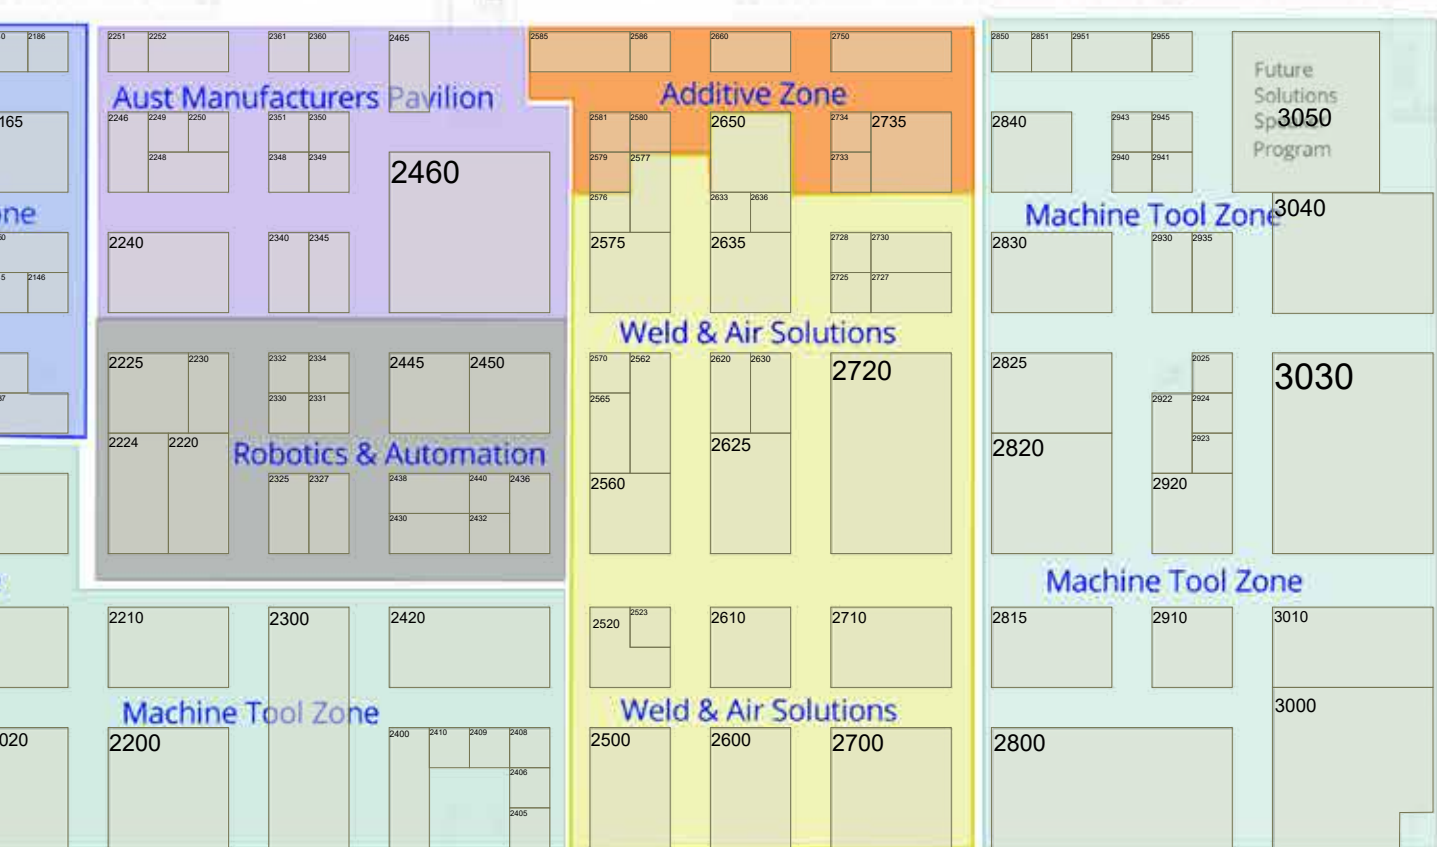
0 2186
165
ne
0
5 2146
7
2251 2252
Aust Manufacturers Pavilion
2246 2249 2250
2248
2240
2361 2360
2465
2351 2350
2348 2349
2460
2340 2345
2225 2230
2224 2220
2332 2334
2330 2331
2445 2450
Robotics & Automation
2325 2327
2438 2440 2436
2430 2432
2210
Machine Tool Zone
020
2200
2300
2420
2400 2410 2409 2408
2406
2405
2585 2586 2660 2750
Additive Zone
2581 2580
2579 2577
2576
2650
2633 2636
2734 2735
2733
2575
2635
2728 2730
2725 2727
Weld & Air Solutions
2570 2562
2565
2560
2620 2630
2625
2720
2520 2523
2610
2710
Weld & Air Solutions
2500
2600
2700
2850 2851 2951 2955
Future Solutions Sp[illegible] Program
3050
2840
2943 2945
2940 2941
Machine Tool Zone
3040
2830
2930 2935
2825
2820
2025
2922 2924
2923
2920
3030
Machine Tool Zone
2815
2910
3010
3000
2800